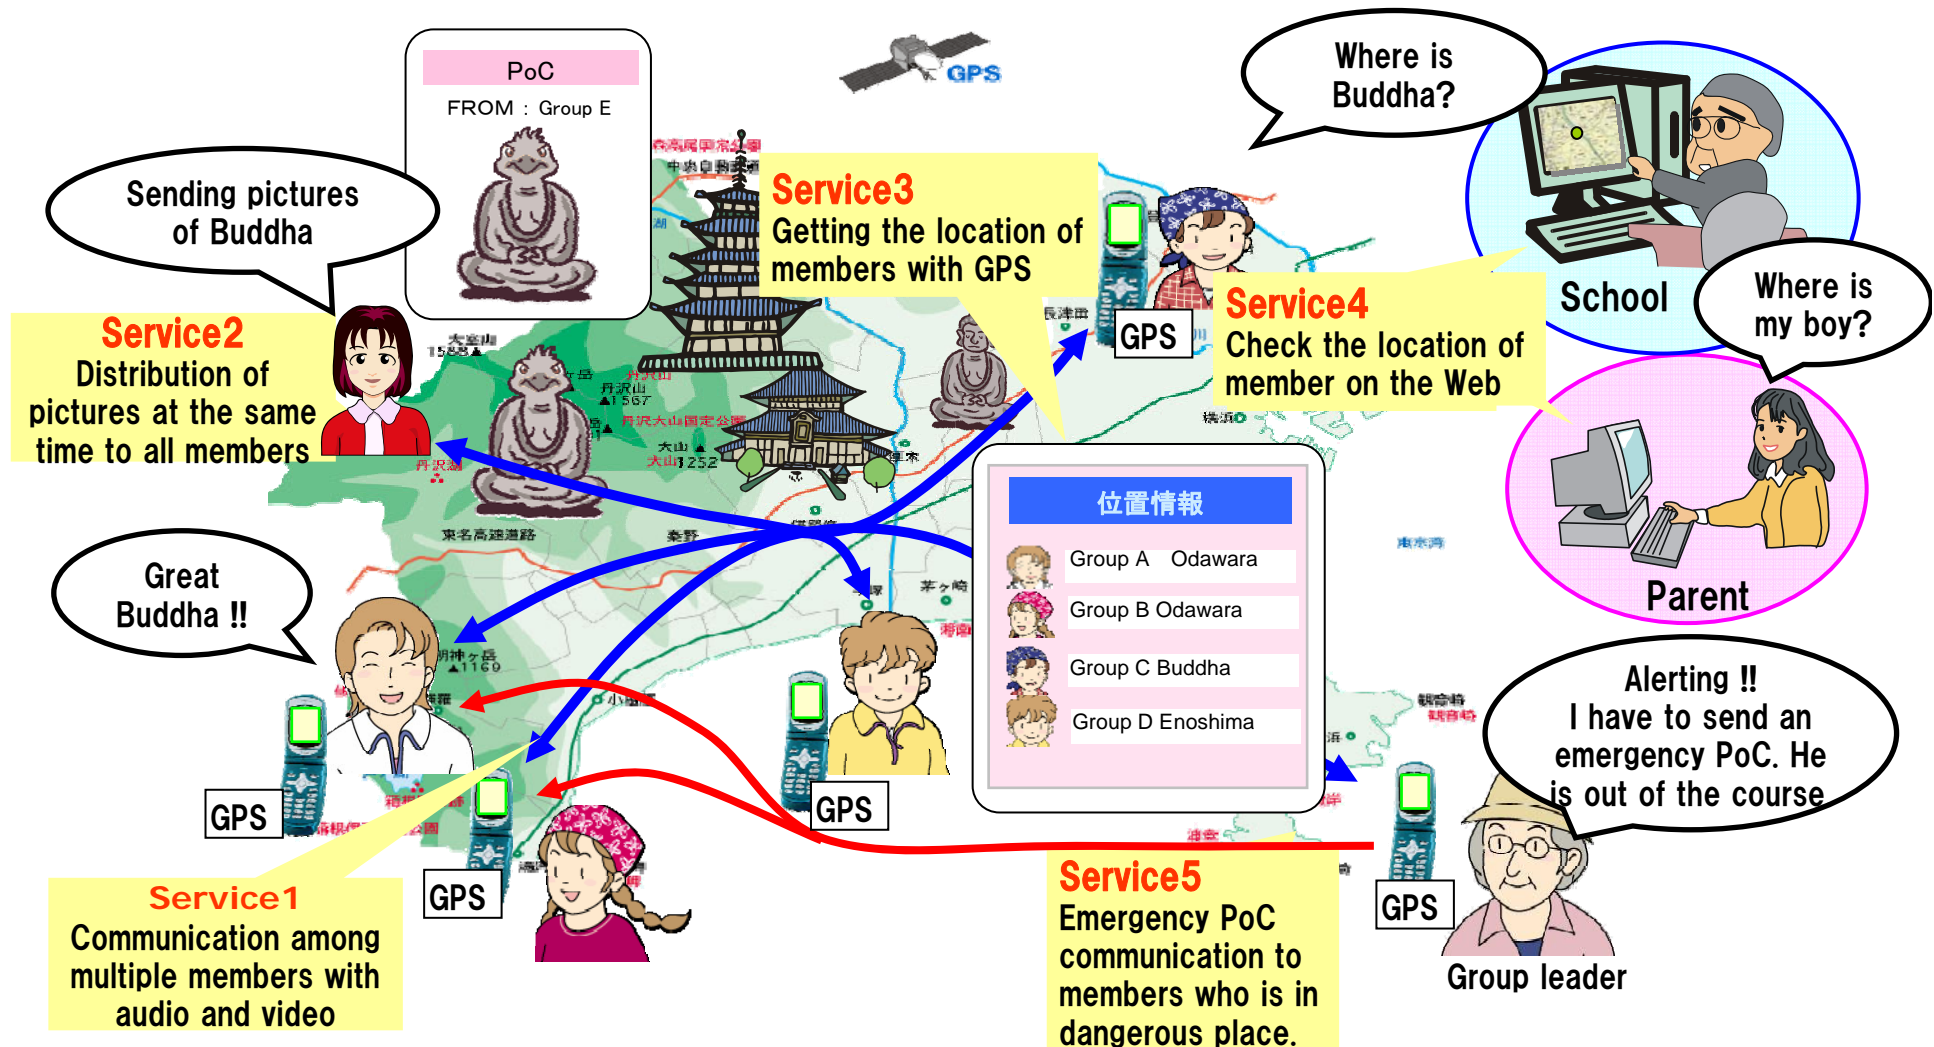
PoC
FROM : Group E

GPS

Where is Buddha?

Sending pictures of Buddha

Service3
Getting the location of members with GPS

School

Where is my boy?

Service2
Distribution of pictures at the same time to all members

GPS

Service4
Check the location of member on the Web

Parent

位置情報
Group A Odawara
Group B Odawara
Group C Buddha
Group D Enoshima

Great Buddha !!

GPS

GPS

Alerting !!
I have to send an emergency PoC. He is out of the course

GPS

Service1
Communication among multiple members with audio and video

GPS

Service5
Emergency PoC communication to members who is in dangerous place.

Group leader